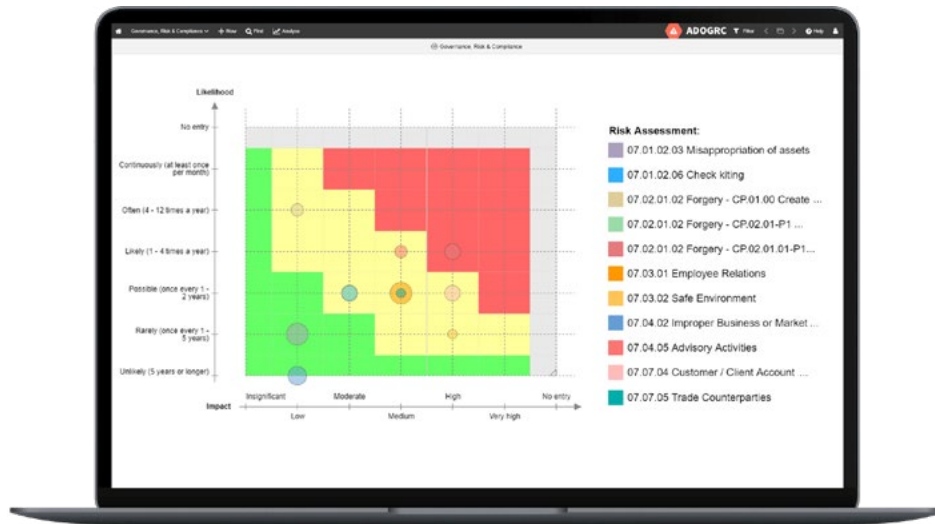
Governance, Risk & Compliance + New Find Analyze

ADOGRC Filter Help

Governance, Risk & Compliance

Likelihood

No entry

Continuously (at least once per month)

Often (4 - 12 times a year)

Likely (1 - 4 times a year)

Possible (once every 1 - 2 years)

Rarely (once every 1 - 5 years)

Unlikely (5 years or longer)

Impact

Insignificant

Low

Moderate

Medium

High

Very high

No entry

Risk Assessment:

07.01.02.03 Misappropriation of assets

07.01.02.06 Check kiting

07.02.01.02 Forgery - CP.01.00 Create ...

07.02.01.02 Forgery - CP.02.01-P1 ...

07.02.01.02 Forgery - CP.02.01.01-P1 ...

07.03.01 Employee Relations

07.03.02 Safe Environment

07.04.02 Improper Business or Market ...

07.04.05 Advisory Activities

07.07.04 Customer / Client Account ...

07.07.05 Trade Counterparties